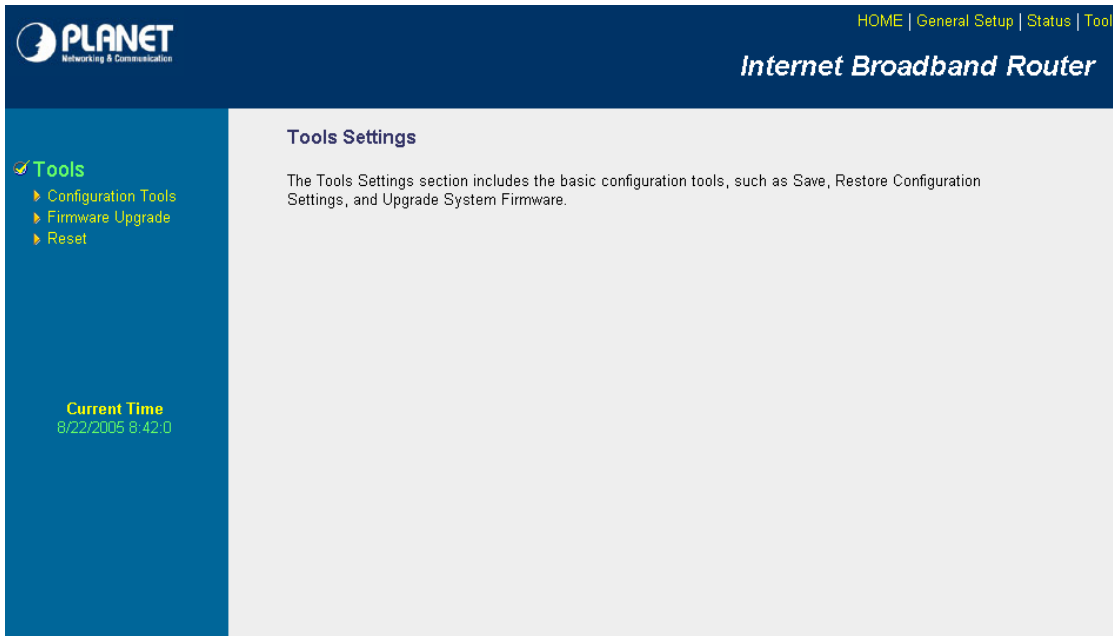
PLANET
Networking & Communication

HOME | General Setup | Status | Tool

Internet Broadband Router

Tools
Configuration Tools
Firmware Upgrade
Reset

Current Time
8/22/2005 8:42:0

Tools Settings

The Tools Settings section includes the basic configuration tools, such as Save, Restore Configuration Settings, and Upgrade System Firmware.